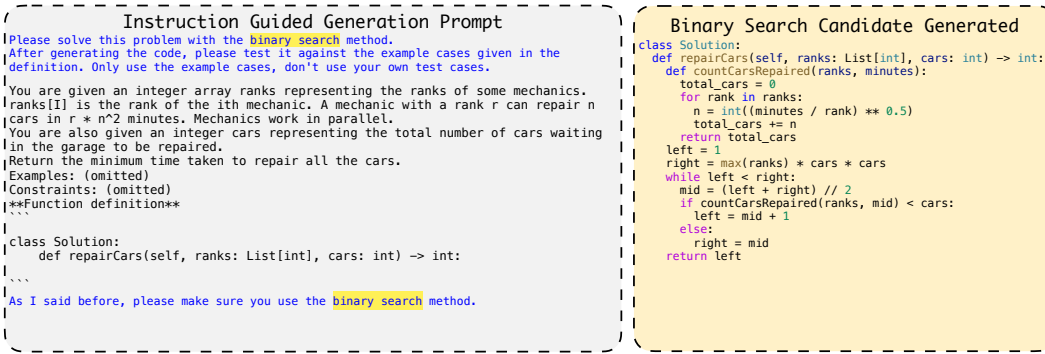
Instruction Guided Generation Prompt

Please solve this problem with the binary search method.
After generating the code, please test it against the example cases given in the definition. Only use the example cases, don't use your own test cases.

You are given an integer array ranks representing the ranks of some mechanics. ranks[I] is the rank of the ith mechanic. A mechanic with a rank r can repair n cars in r * n^2 minutes. Mechanics work in parallel.
You are also given an integer cars representing the total number of cars waiting in the garage to be repaired.
Return the minimum time taken to repair all the cars.
Examples: (omitted)
Constraints: (omitted)
**Function definition**
```

class Solution:
    def repairCars(self, ranks: List[int], cars: int) -> int:

```
As I said before, please make sure you use the binary search method.

Binary Search Candidate Generated

class Solution:
  def repairCars(self, ranks: List[int], cars: int) -> int:
    def countCarsRepaired(ranks, minutes):
      total_cars = 0
      for rank in ranks:
        n = int((minutes / rank) ** 0.5)
        total_cars += n
      return total_cars
    left = 1
    right = max(ranks) * cars * cars
    while left < right:
      mid = (left + right) // 2
      if countCarsRepaired(ranks, mid) < cars:
        left = mid + 1
      else:
        right = mid
    return left